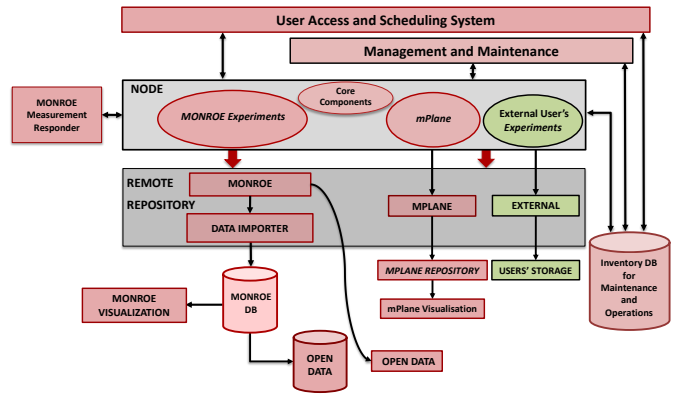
User Access and Scheduling System

Management and Maintenance

NODE

MONROE Measurement Responder

Core Components

MONROE Experiments

mPlane

External User's Experiments

REMOTE REPOSITORY

MONROE

DATA IMPORTER

MPLANE

EXTERNAL

MPLANE REPOSITORY

USERS' STORAGE

mPlane Visualisation

MONROE VISUALIZATION

MONROE DB

OPEN DATA

OPEN DATA

Inventory DB for Maintenance and Operations